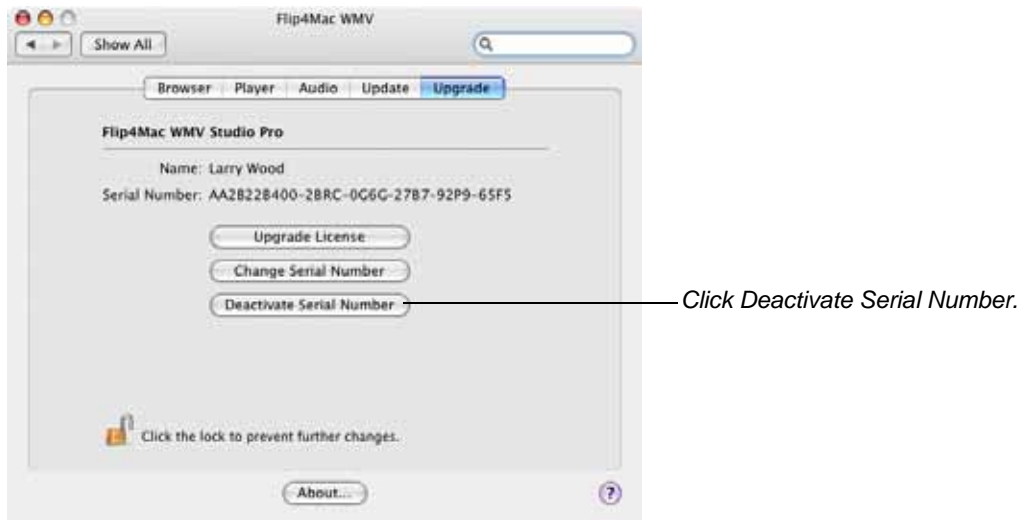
Flip4Mac WMV

Show All

Browser Player Audio Update Upgrade

Flip4Mac WMV Studio Pro

Name: Larry Wood

Serial Number: AA2B228400-2BRC-0G6G-27B7-92P9-65F5

Upgrade License

Change Serial Number

Deactivate Serial Number

Click Deactivate Serial Number.

Click the lock to prevent further changes.

About...

?